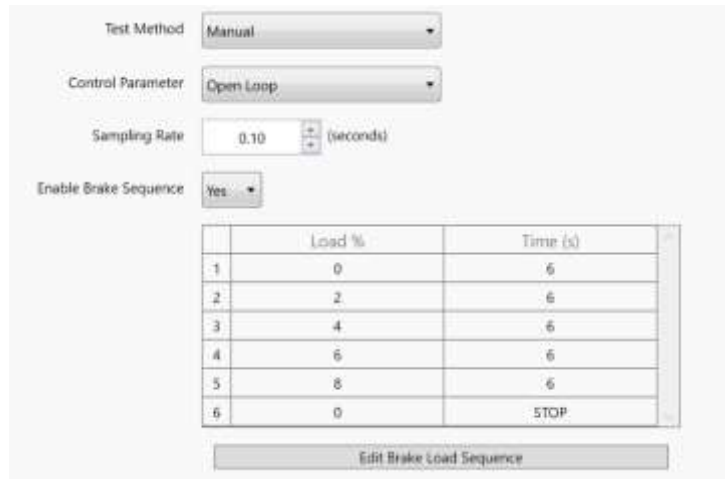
Test Method Manual

Control Parameter Open Loop

Sampling Rate 0.10 (seconds)

Enable Brake Sequence Yes

| | Load % | Time (s) |
|---|---|---|
| 1 | 0 | 6 |
| 2 | 2 | 6 |
| 3 | 4 | 6 |
| 4 | 6 | 6 |
| 5 | 8 | 6 |
| 6 | 0 | STOP |

Edit Brake Load Sequence